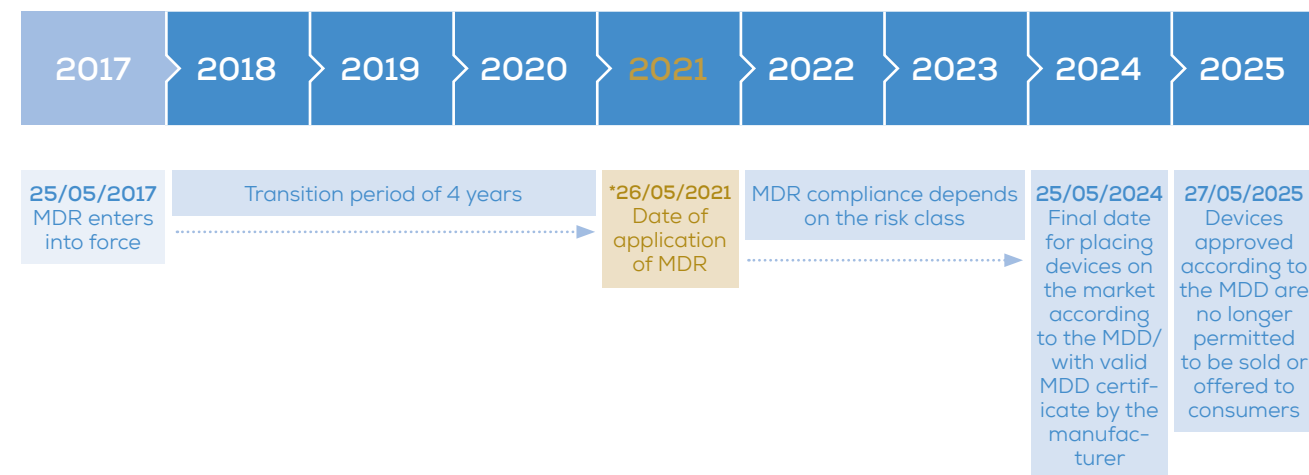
2017 2018 2019 2020 2021 2022 2023 2024 2025

25/05/2017
MDR enters into force

Transition period of 4 years

*26/05/2021
Date of application of MDR

MDR compliance depends on the risk class

25/05/2024
Final date for placing devices on the market according to the MDD/ with valid MDD certificate by the manufacturer

27/05/2025
Devices approved according to the MDD are no longer permitted to be sold or offered to consumers